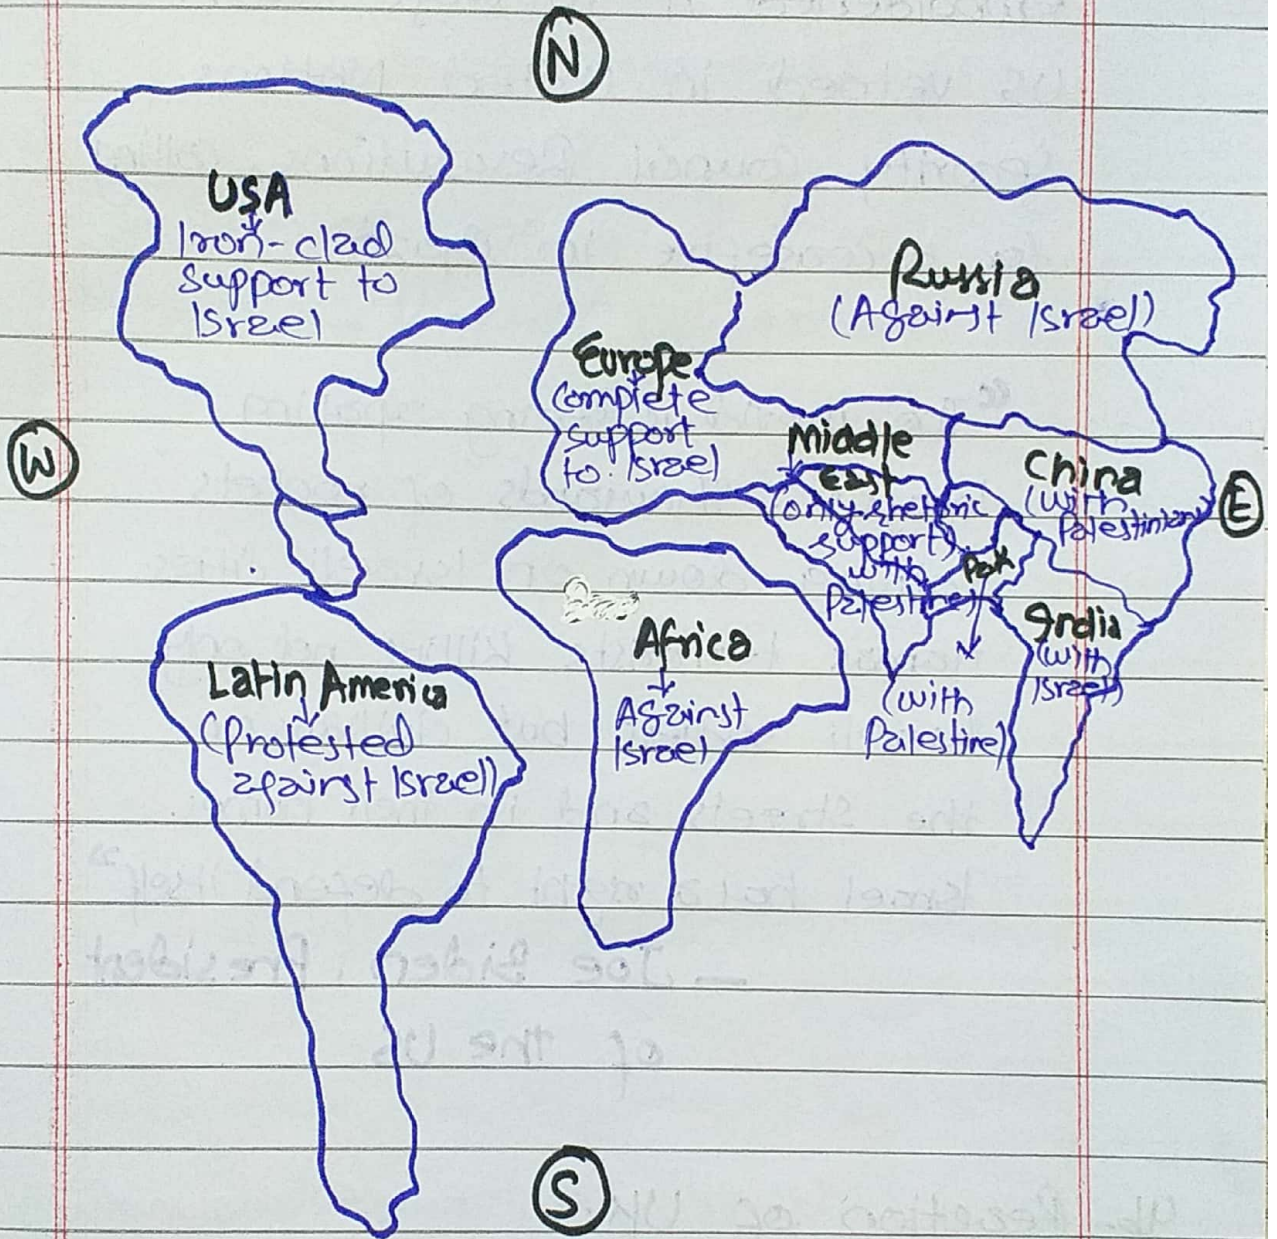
N

USA
Iron-clad support to Israel

Russia
(Against Israel)

Europe
(complete support to Israel)

Middle East
(only rhetoric support) with Palestine)

China
(with Palestinians)

W

E

Pak
(with Palestine)

India
(with Israel)

Africa
Against Israel

Latin America
(Protested against Israel)

S